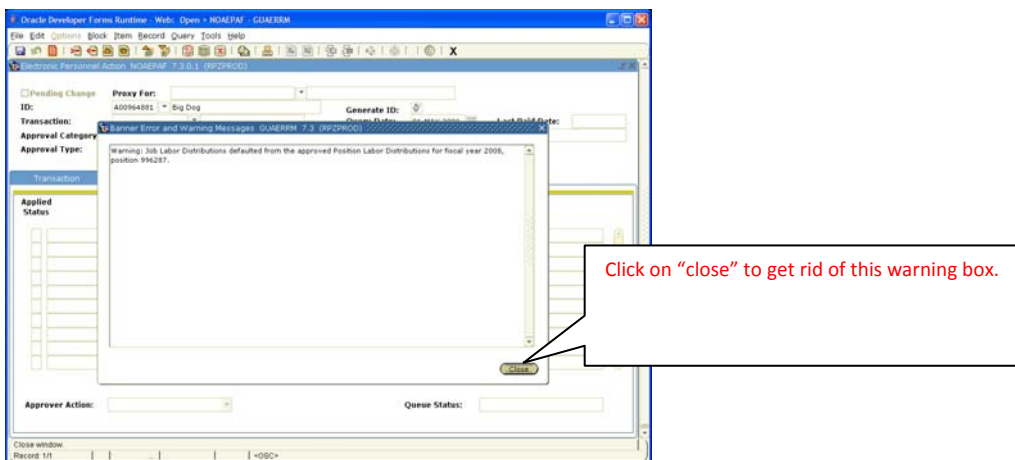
Oracle Developer Forms Runtime - Web: Open > NOAEPAF - GUAERRM

File Edit Options Block Item Record Query Tools Help

Electronic Personnel Action NOAEPAF 7.3.0.1 (RPZPROD)

Pending Change Proxy For:

ID: A00964881 Big Dog Generate ID:

Transaction: Query Date: Last Paid Date:

Approval Category

Approval Type:

Transaction

Applied Status

Banner Error and Warning Messages GUAERRM 7.3 (RPZPROD)

Warning: Job Labor Distributions defaulted from the approved Position Labor Distributions for fiscal year 2008, position 996287.

Close

Click on "close" to get rid of this warning box.

Approver Action: Queue Status:

Close window.

Record: 1/1 <OSC>